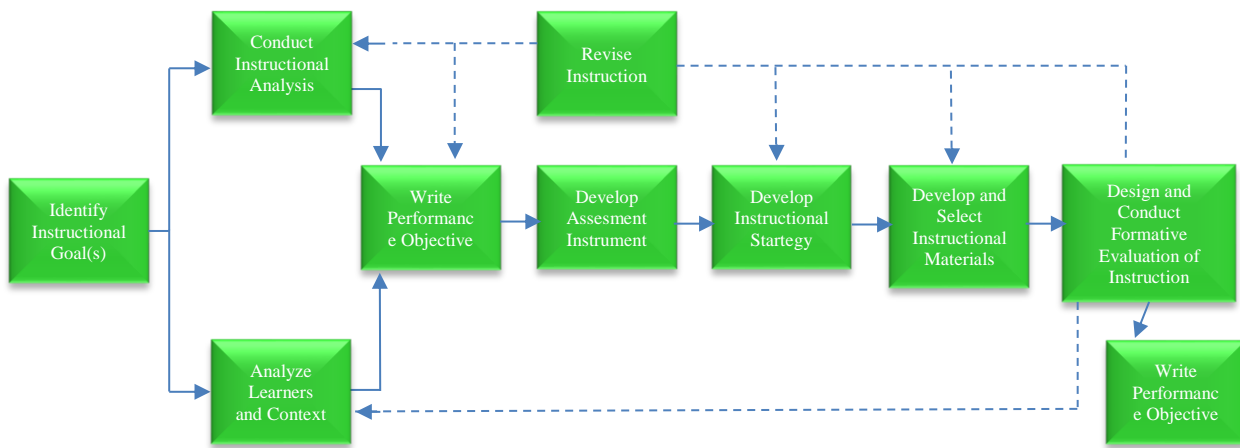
Conduct Instructional Analysis

Revise Instruction

Identify Instructional Goal(s)

Write Performanc e Objective

Develop Assesment Instrument

Develop Instructional Startegy

Develop and Select Instructional Materials

Design and Conduct Formative Evaluation of Instruction

Analyze Learners and Context

Write Performanc e Objective